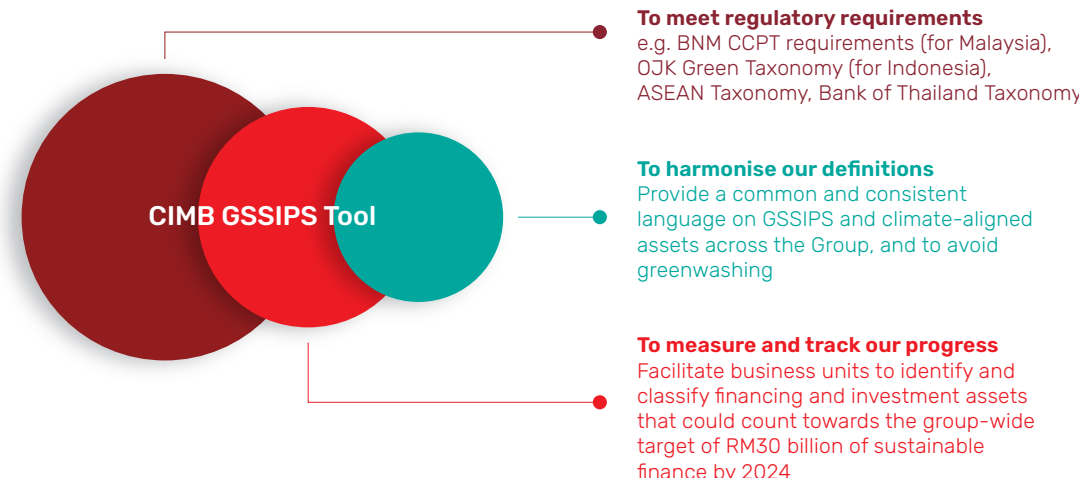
CIMB GSSIPS Tool

To meet regulatory requirements
e.g. BNM CCPT requirements (for Malaysia), OJK Green Taxonomy (for Indonesia), ASEAN Taxonomy, Bank of Thailand Taxonomy

To harmonise our definitions
Provide a common and consistent language on GSSIPS and climate-aligned assets across the Group, and to avoid greenwashing

To measure and track our progress
Facilitate business units to identify and classify financing and investment assets that could count towards the group-wide target of RM30 billion of sustainable finance by 2024